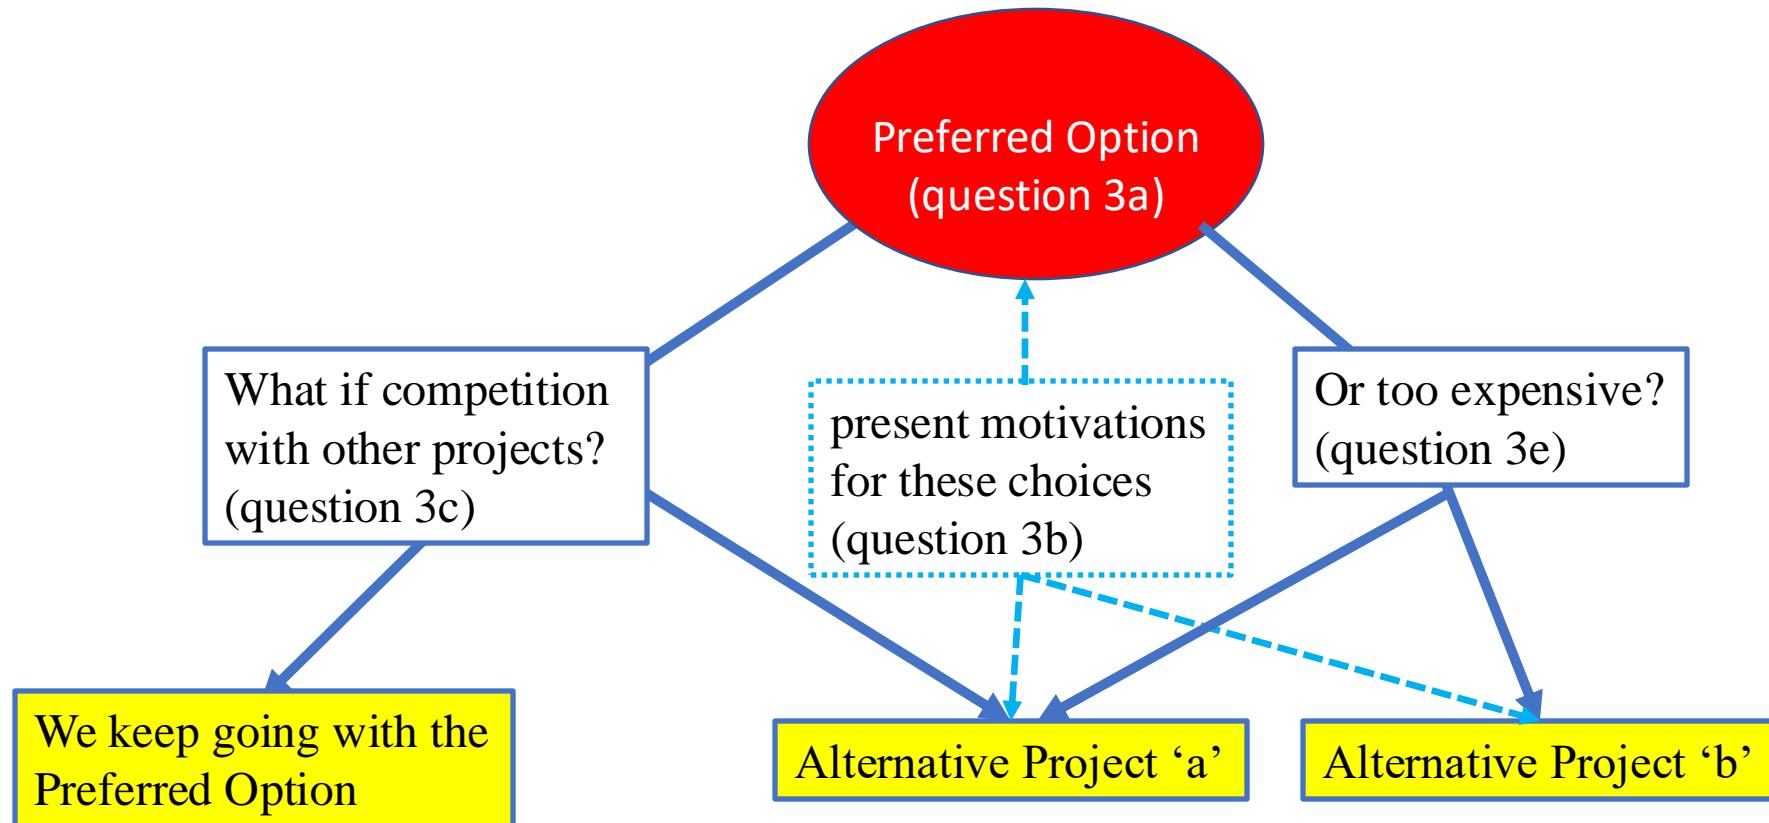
Preferred Option (question 3a)

What if competition with other projects? (question 3c)

present motivations for these choices (question 3b)

Or too expensive? (question 3e)

We keep going with the Preferred Option

Alternative Project ‘a’

Alternative Project ‘b’